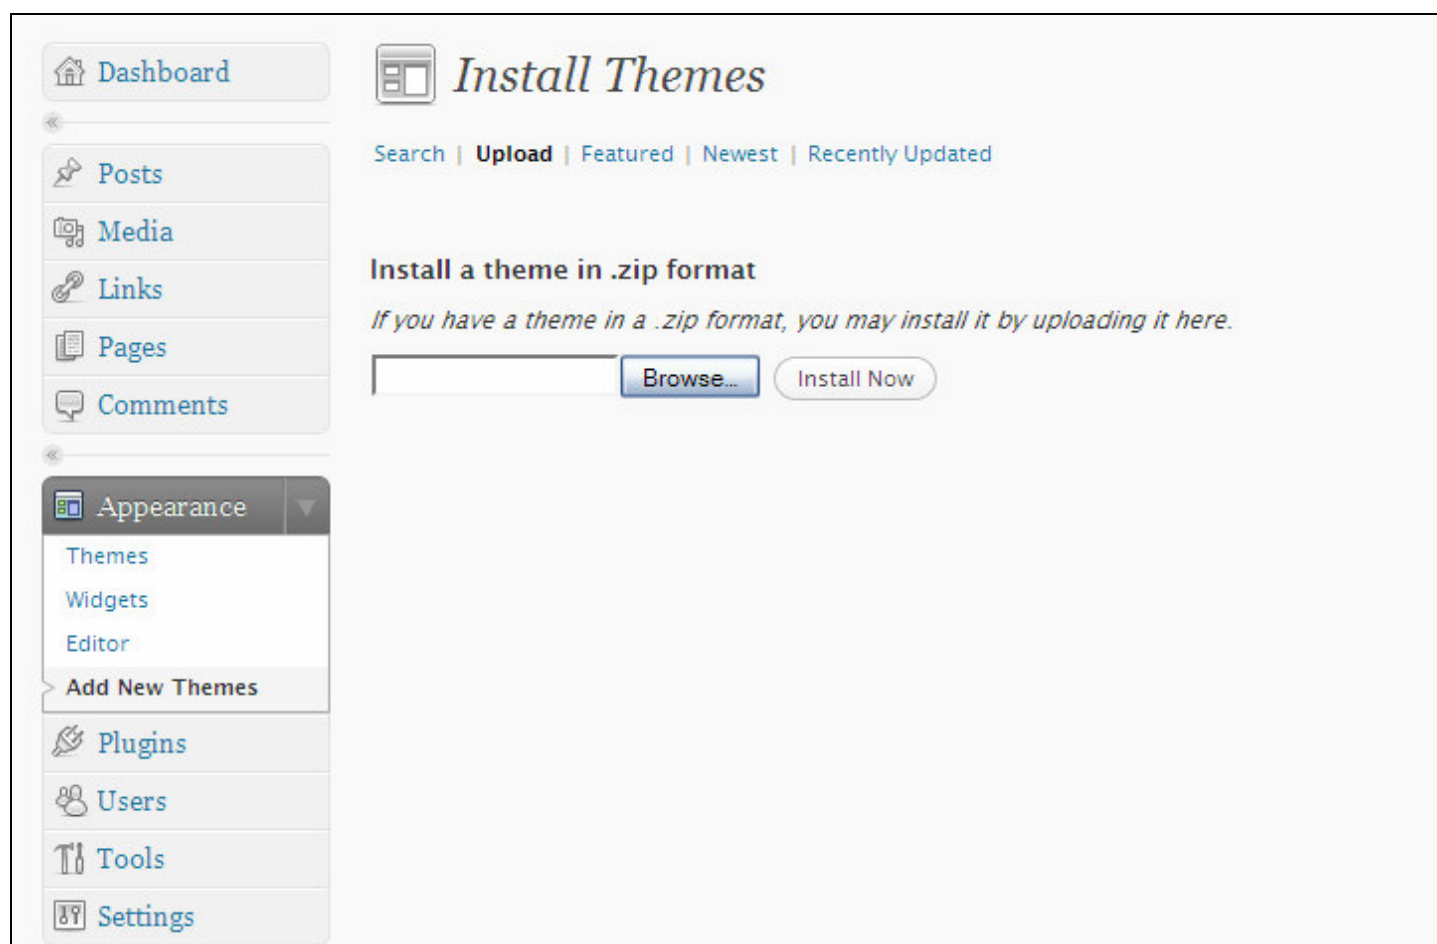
Dashboard

Posts

Media

Links

Pages

Comments

Appearance

Themes

Widgets

Editor

Add New Themes

Plugins

Users

Tools

Settings

Install Themes

Search | Upload | Featured | Newest | Recently Updated

Install a theme in .zip format

If you have a theme in a .zip format, you may install it by uploading it here.

Browse... Install Now